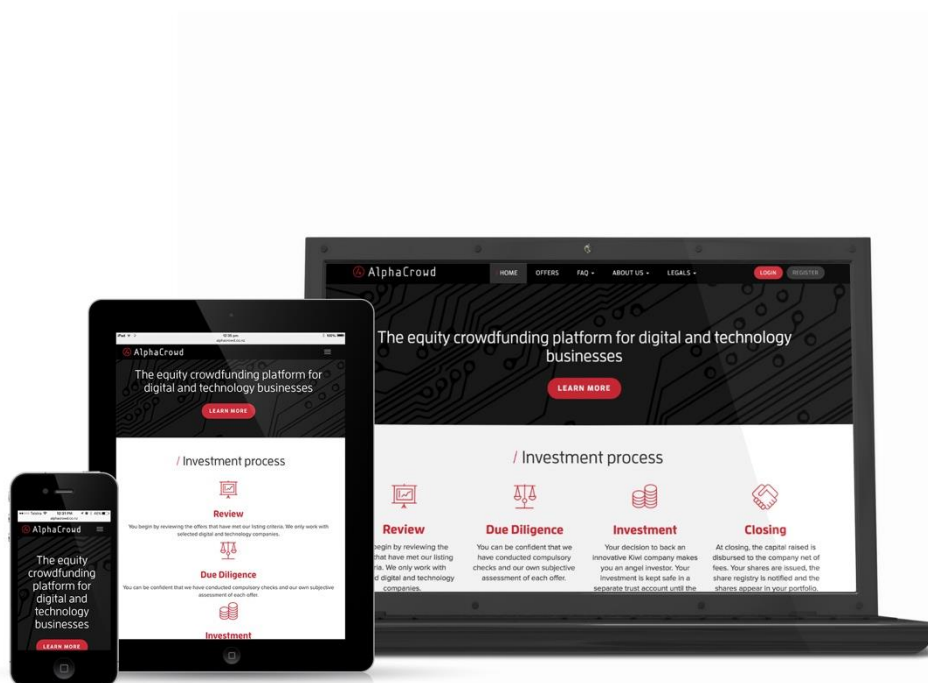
AlphaCroud

HOME OFFERS FAQ ABOUT US LEGALS LOGIN REGISTER

The equity crowdfunding platform for digital and technology businesses

LEARN MORE

/ Investment process

Review

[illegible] begin by reviewing the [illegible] that have met our listing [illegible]ria. We only work with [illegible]d digital and technology companies.

Due Diligence

You can be confident that we have conducted compulsory checks and our own subjective assessment of each offer.

Investment

Your decision to back an innovative Kiwi company makes you an angel investor. Your investment is kept safe in a separate trust account until the

Closing

At closing, the capital raised is disbursed to the company net of fees. Your shares are issued, the share registry is notified and the shares appear in your portfolio.

AlphaCroud

The equity crowdfunding platform for digital and technology businesses

LEARN MORE

/ Investment process

Review

You begin by reviewing the offers that have met our listing criteria. We only work with selected digital and technology companies.

Due Diligence

You can be confident that we have conducted compulsory checks and our own subjective assessment of each offer.

Investment

AlphaCroud

The equity crowdfunding platform for digital and technology businesses

LEARN MORE